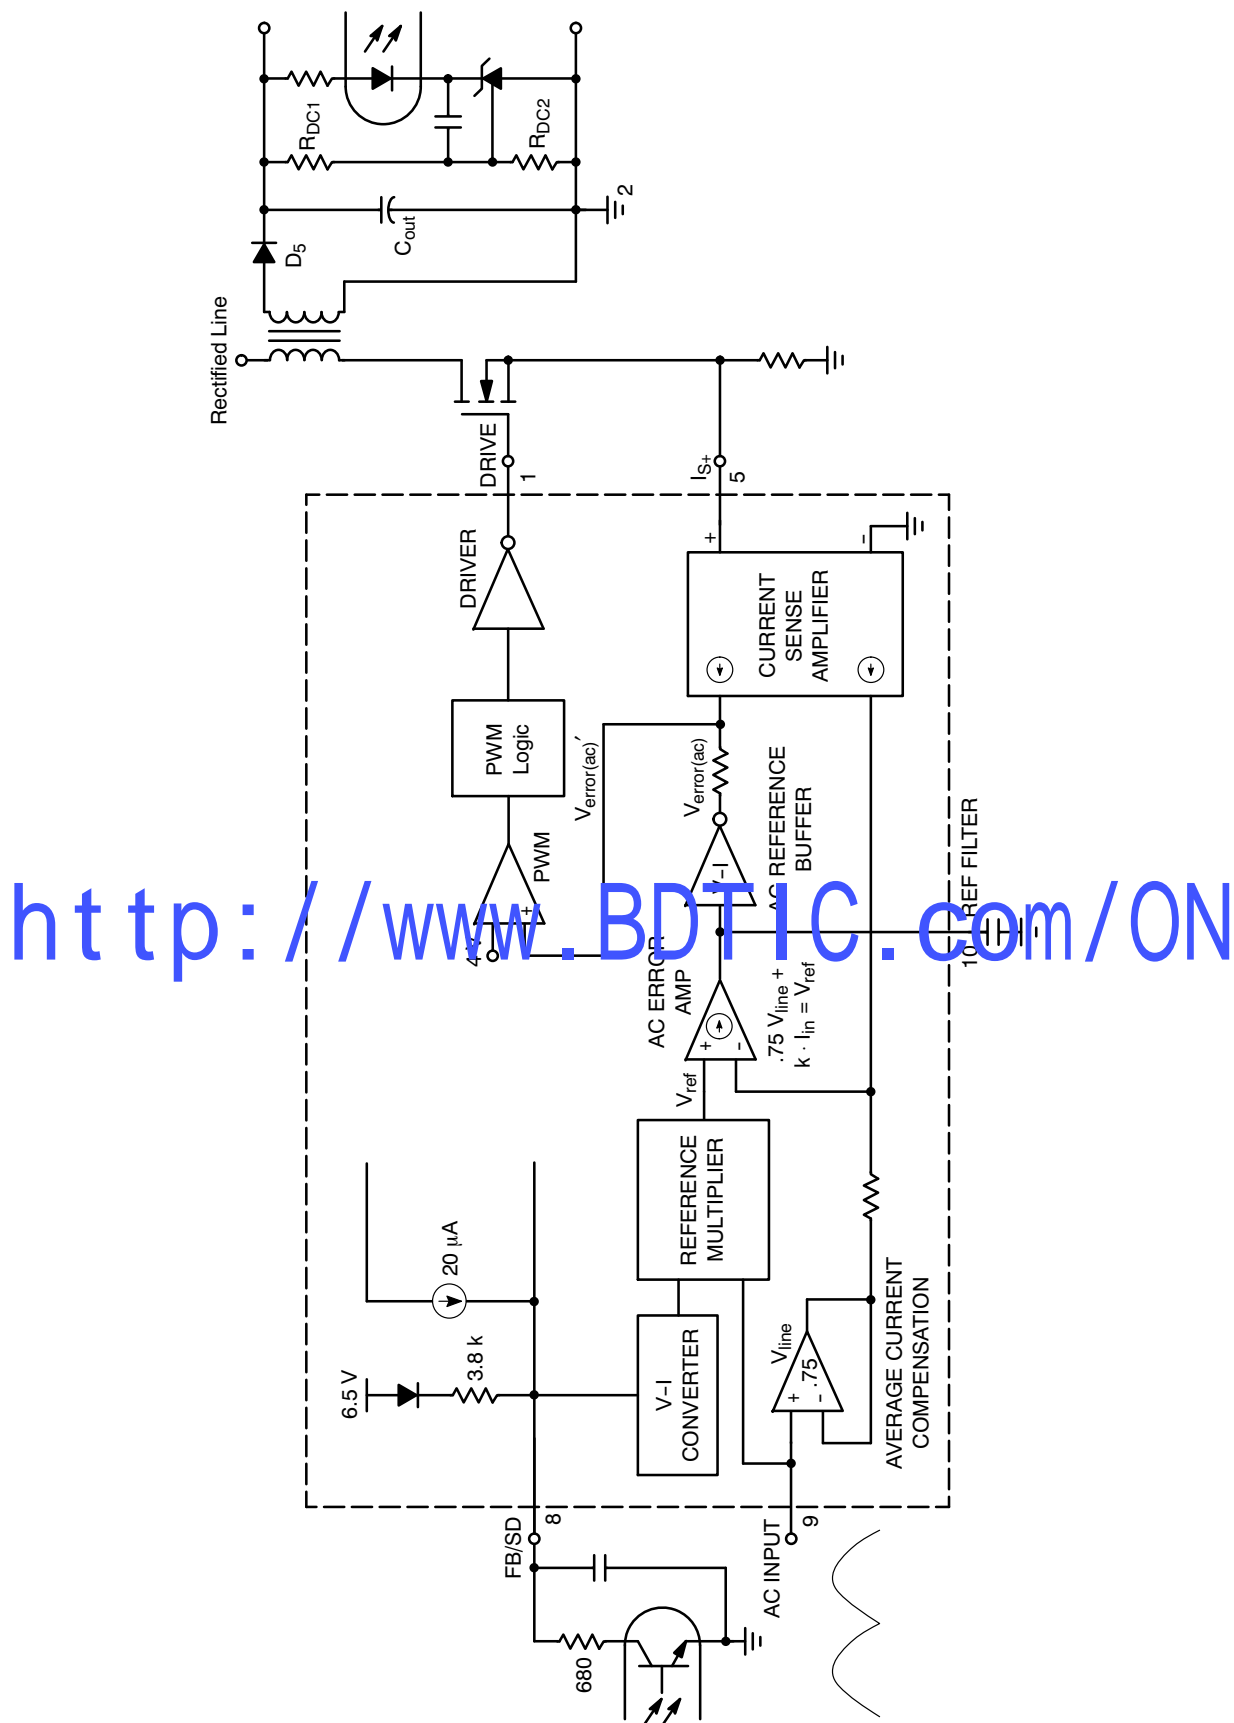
$R_{DC1}$
$R_{DC2}$
2
$C_{out}$
$D_5$
Rectified Line
DRIVE
1
$I_{S+}$
5
DRIVER
+
-
CURRENT SENSE AMPLIFIER
PWM Logic
$V_{error(ac)}'$
$V_{error(ac)}$
AC REFERENCE BUFFER
PWM
V–I
REF FILTER
http://www.BDTIC.com/ON
4
10
AC ERROR AMP
+
-
.75 $V_{line}$ + k · $I_{in}$ = $V_{ref}$
$V_{ref}$
REFERENCE MULTIPLIER
20 µA
3.8 k
6.5 V
V–I CONVERTER
$V_{line}$
.75
+
-
AVERAGE CURRENT COMPENSATION
8
FB/SD
9
AC INPUT
680